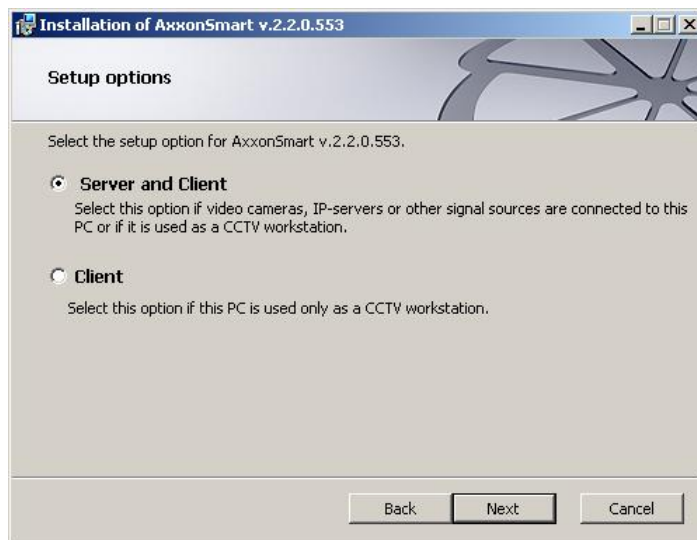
Installation of AxxonSmart v.2.2.0.553

Setup options

Select the setup option for AxxonSmart v.2.2.0.553.

Server and Client

Select this option if video cameras, IP-servers or other signal sources are connected to this PC or if it is used as a CCTV workstation.

Client

Select this option if this PC is used only as a CCTV workstation.

Back Next Cancel